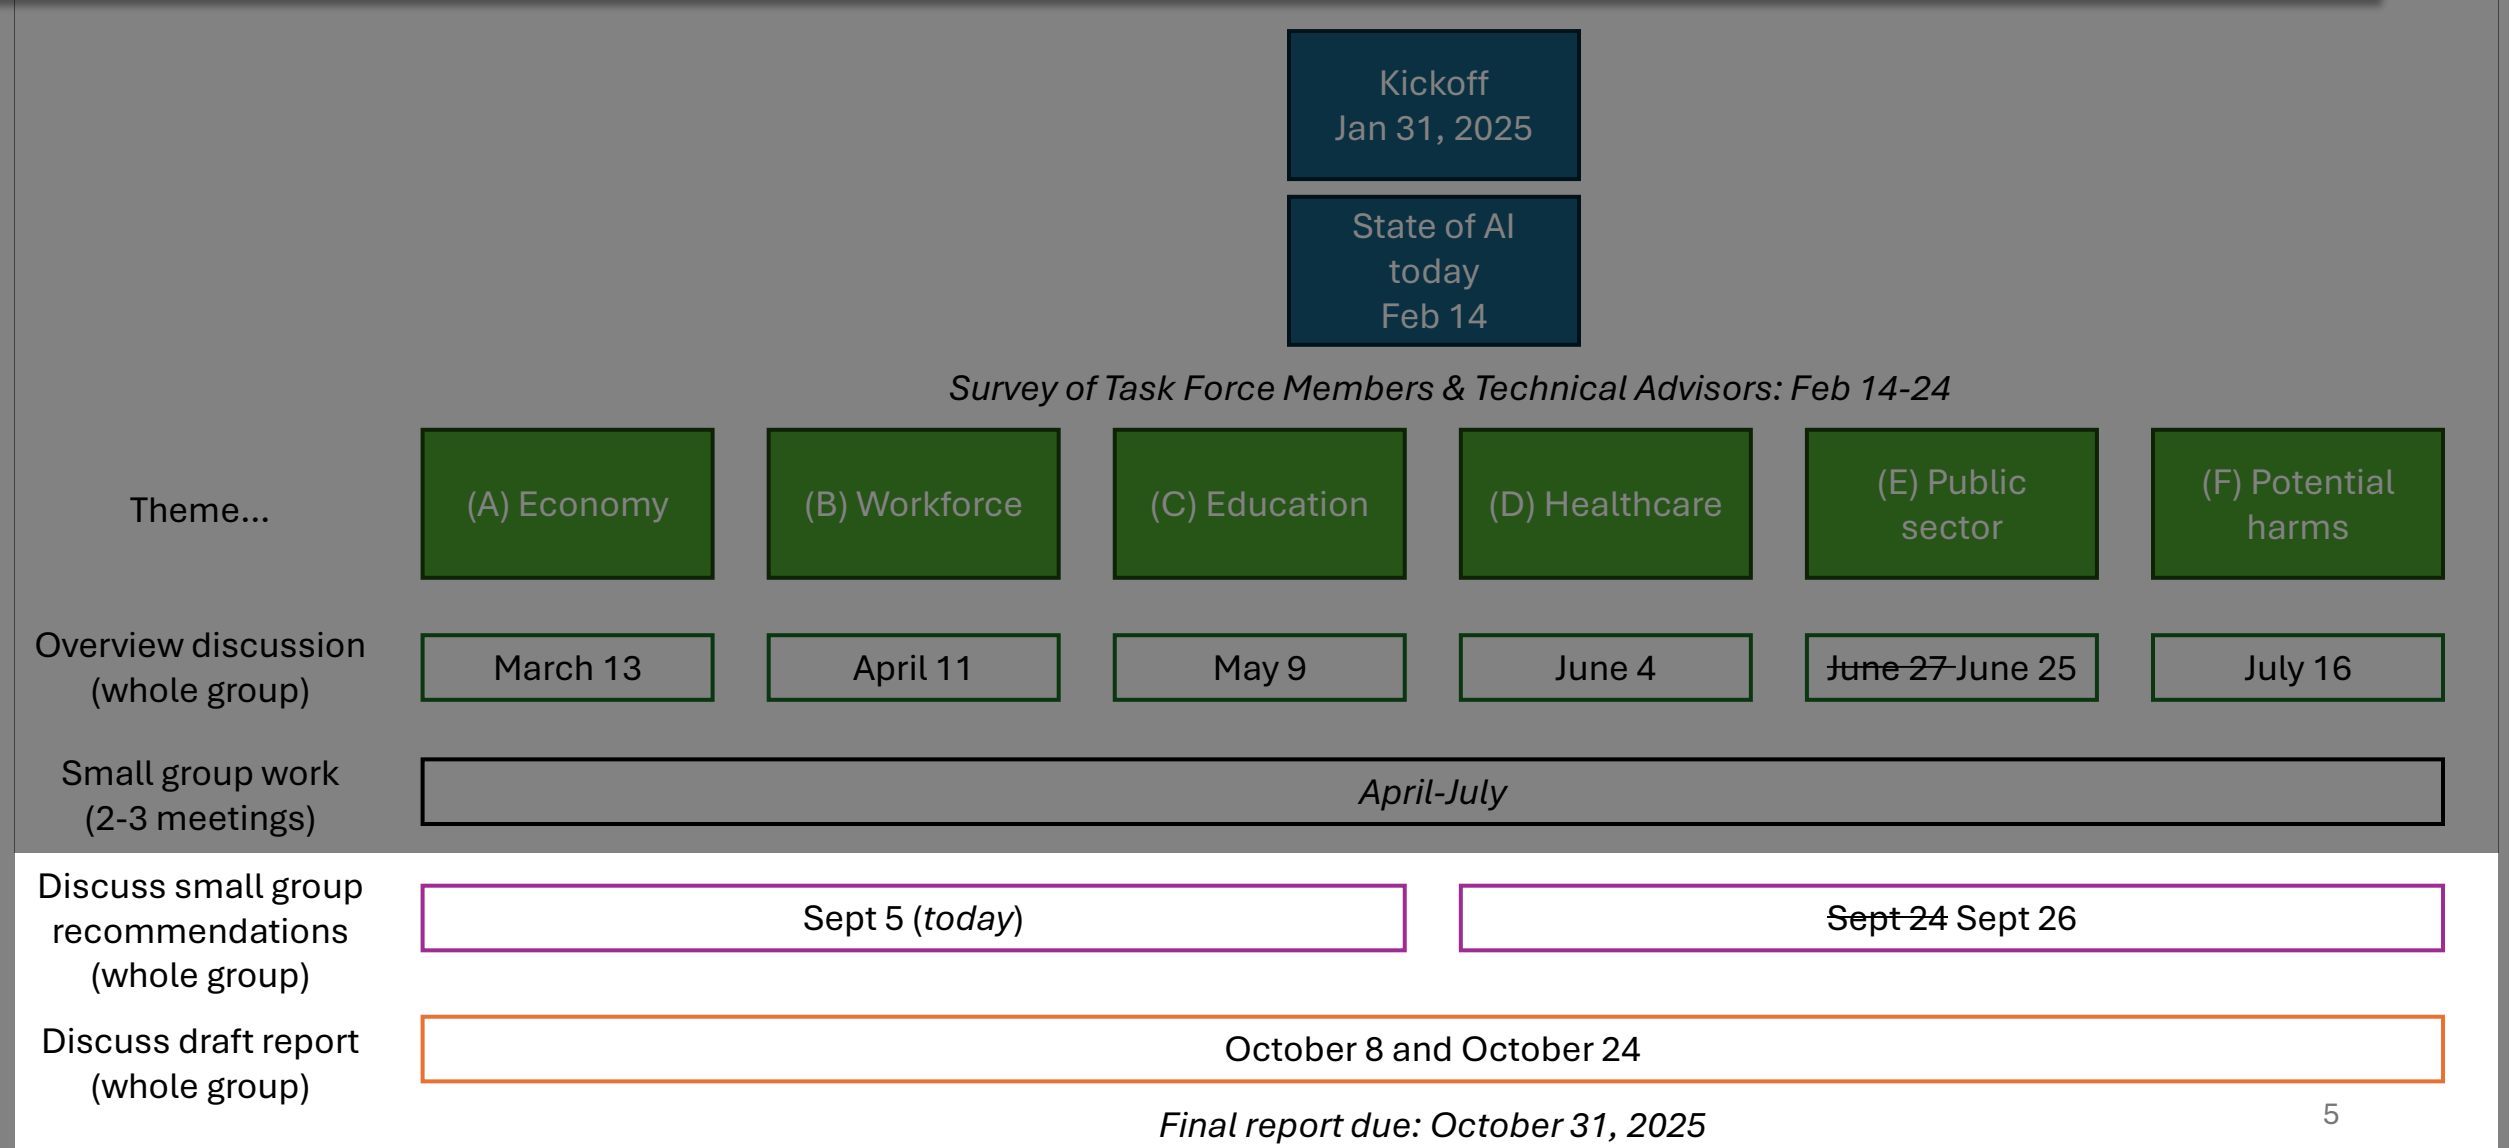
Kickoff
Jan 31, 2025

State of AI today
Feb 14

*Survey of Task Force Members & Technical Advisors: Feb 14-24*

Theme…

(A) Economy

(B) Workforce

(C) Education

(D) Healthcare

(E) Public sector

(F) Potential harms

Overview discussion (whole group)

March 13

April 11

May 9

June 4

~~June 27~~ June 25

July 16

Small group work (2-3 meetings)

*April-July*

Discuss small group recommendations (whole group)

Sept 5 (*today*)

~~Sept 24~~ Sept 26

Discuss draft report (whole group)

October 8 and October 24

*Final report due: October 31, 2025*

5